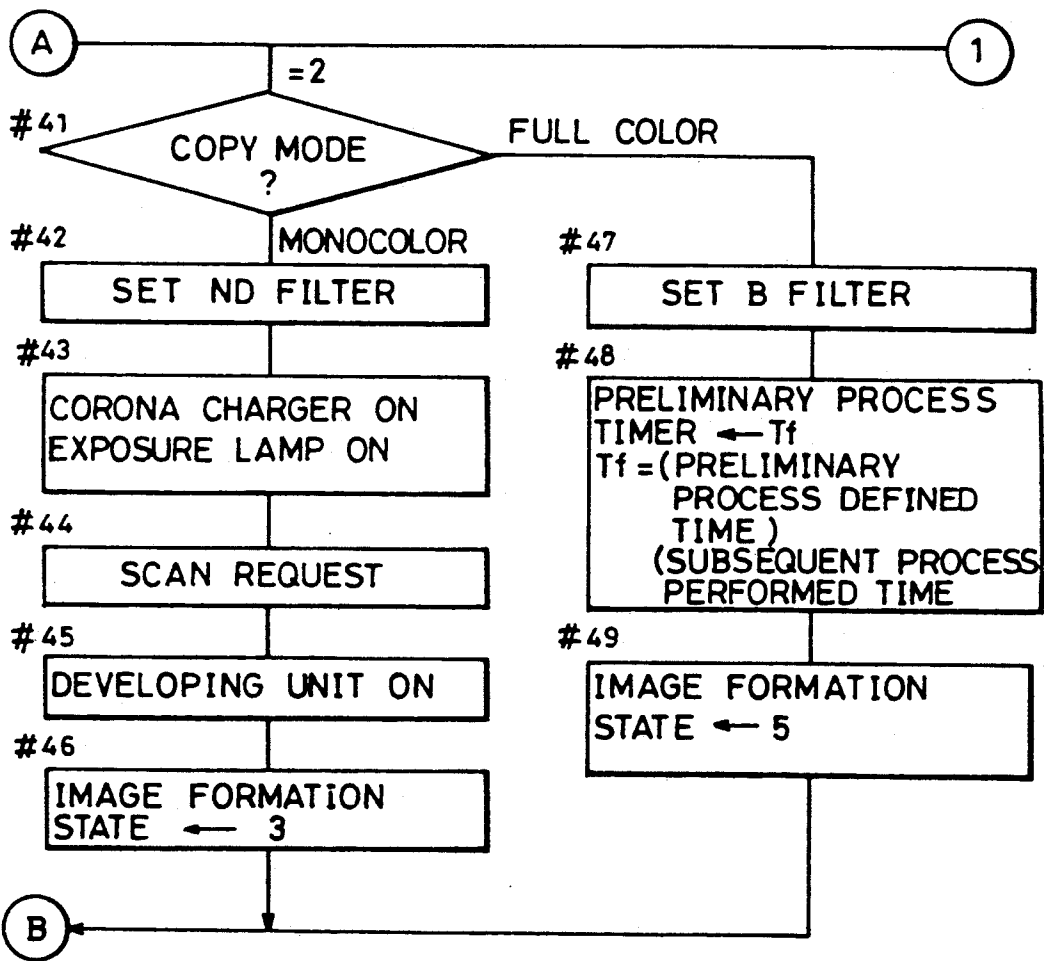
A

1

=2

#41

COPY MODE ?

FULL COLOR

#42

MONOCOLOR

SET ND FILTER

#43

CORONA CHARGER ON
EXPOSURE LAMP ON

#44

SCAN REQUEST

#45

DEVELOPING UNIT ON

#46

IMAGE FORMATION
STATE ← 3

#47

SET B FILTER

#48

PRELIMINARY PROCESS
TIMER ← Tf
Tf =(PRELIMINARY PROCESS DEFINED TIME)
(SUBSEQUENT PROCESS PERFORMED TIME

#49

IMAGE FORMATION
STATE ← 5

B